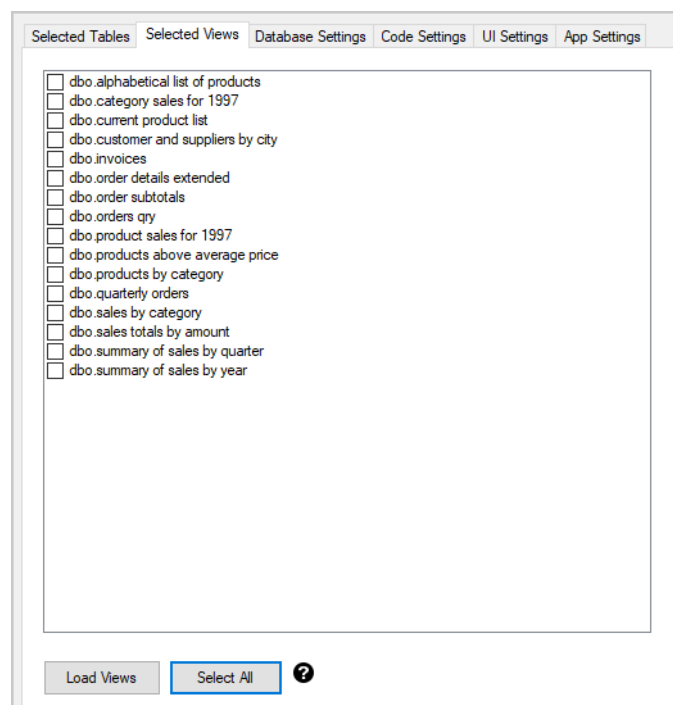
Selected Tables | Selected Views | Database Settings | Code Settings | UI Settings | App Settings

dbo.alphabetical list of products
dbo.category sales for 1997
dbo.current product list
dbo.customer and suppliers by city
dbo.invoices
dbo.order details extended
dbo.order subtotals
dbo.orders qry
dbo.product sales for 1997
dbo.products above average price
dbo.products by category
dbo.quarterly orders
dbo.sales by category
dbo.sales totals by amount
dbo.summary of sales by quarter
dbo.summary of sales by year

Load Views
Select All
?